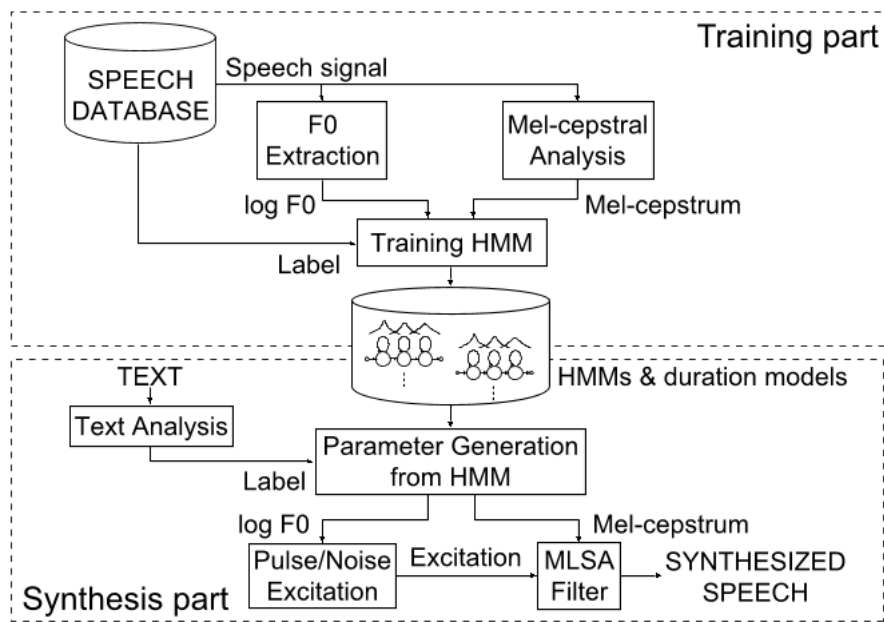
Training part

SPEECH DATABASE

Speech signal

F0 Extraction

Mel-cepstral Analysis

log F0

Mel-cepstrum

Training HMM

Label

HMMs & duration models

TEXT

Text Analysis

Label

Parameter Generation from HMM

log F0

Mel-cepstrum

Pulse/Noise Excitation

Excitation

MLSA Filter

SYNTHESIZED SPEECH

Synthesis part